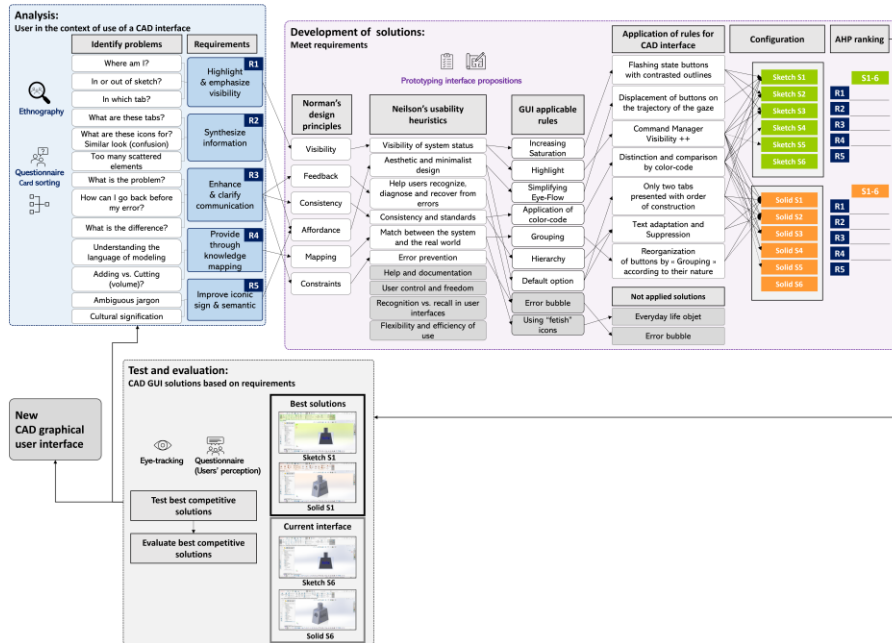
Analysis:
User in the context of use of a CAD interface

Identify problems

Requirements

Where am I?

In or out of sketch?

In which tab?

What are these tabs?

What are these icons for? Similar look (confusion)

Too many scattered elements

What is the problem?

How can I go back before my error?

What is the difference?

Understanding the language of modeling

Adding vs. Cutting (volume)?

Ambiguous jargon

Cultural signification

Ethnography

Questionnaire
Card sorting

R1
Highlight & emphasize visibility

R2
Synthesize information

R3
Enhance & clarify communication

R4
Provide through knowledge mapping

R5
Improve iconic sign & semantic

Development of solutions:
Meet requirements

Prototyping interface propositions

Norman's design principles

Visibility

Feedback

Consistency

Affordance

Mapping

Constraints

Neilson's usability heuristics

Visibility of system status

Aesthetic and minimalist design

Help users recognize, diagnose and recover from errors

Consistency and standards

Match between the system and the real world

Error prevention

Help and documentation

User control and freedom

Recognition vs. recall in user interfaces

Flexibility and efficiency of use

GUI applicable rules

Increasing Saturation

Highlight

Simplifying Eye-Flow

Application of color-code

Grouping

Hierarchy

Default option

Error bubble

Using "fetish" icons

Application of rules for CAD interface

Flashing state buttons with contrasted outlines

Displacement of buttons on the trajectory of the gaze

Command Manager Visibility ++

Distinction and comparison by color-code

Only two tabs presented with order of construction

Text adaptation and Suppression

Reorganization of buttons by « Grouping » according to their nature

Not applied solutions

Everyday life objet

Error bubble

Configuration

Sketch S1
Sketch S2
Sketch S3
Sketch S4
Sketch S5
Sketch S6

Solid S1
Solid S2
Solid S3
Solid S4
Solid S5
Solid S6

AHP ranking

S1-6
R1
R2
R3
R4
R5

S1-6
R1
R2
R3
R4
R5

New CAD graphical user interface

Test and evaluation:
CAD GUI solutions based on requirements

Eye-tracking

Questionnaire (Users' perception)

Test best competitive solutions

Evaluate best competitive solutions

Best solutions

Sketch S1

Solid S1

Current interface

Sketch S6

Solid S6